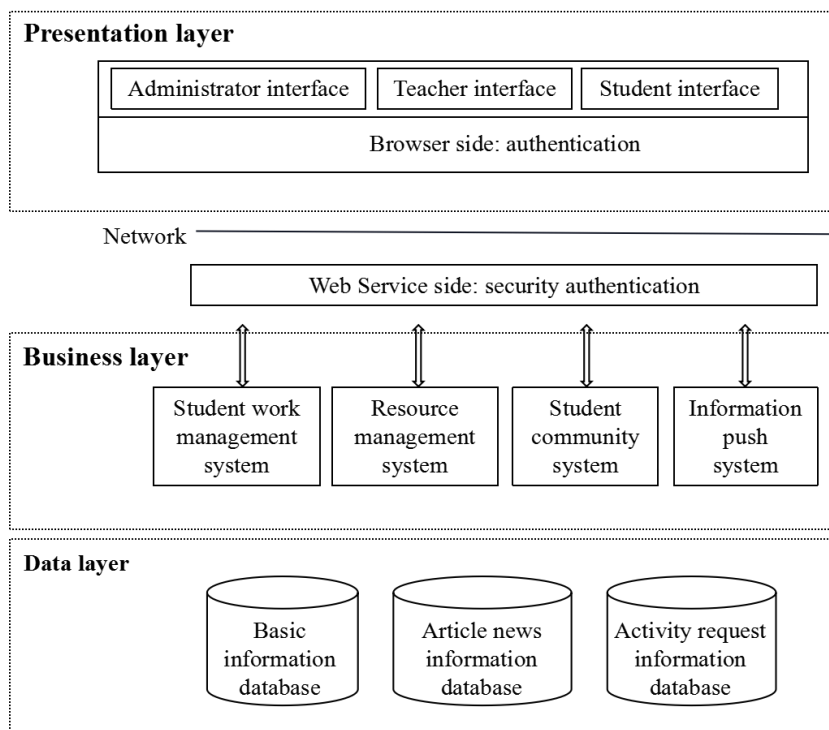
Presentation layer

Administrator interface

Teacher interface

Student interface

Browser side: authentication

Network

Web Service side: security authentication

Business layer

Student work management system

Resource management system

Student community system

Information push system

Data layer

Basic information database

Article news information database

Activity request information database